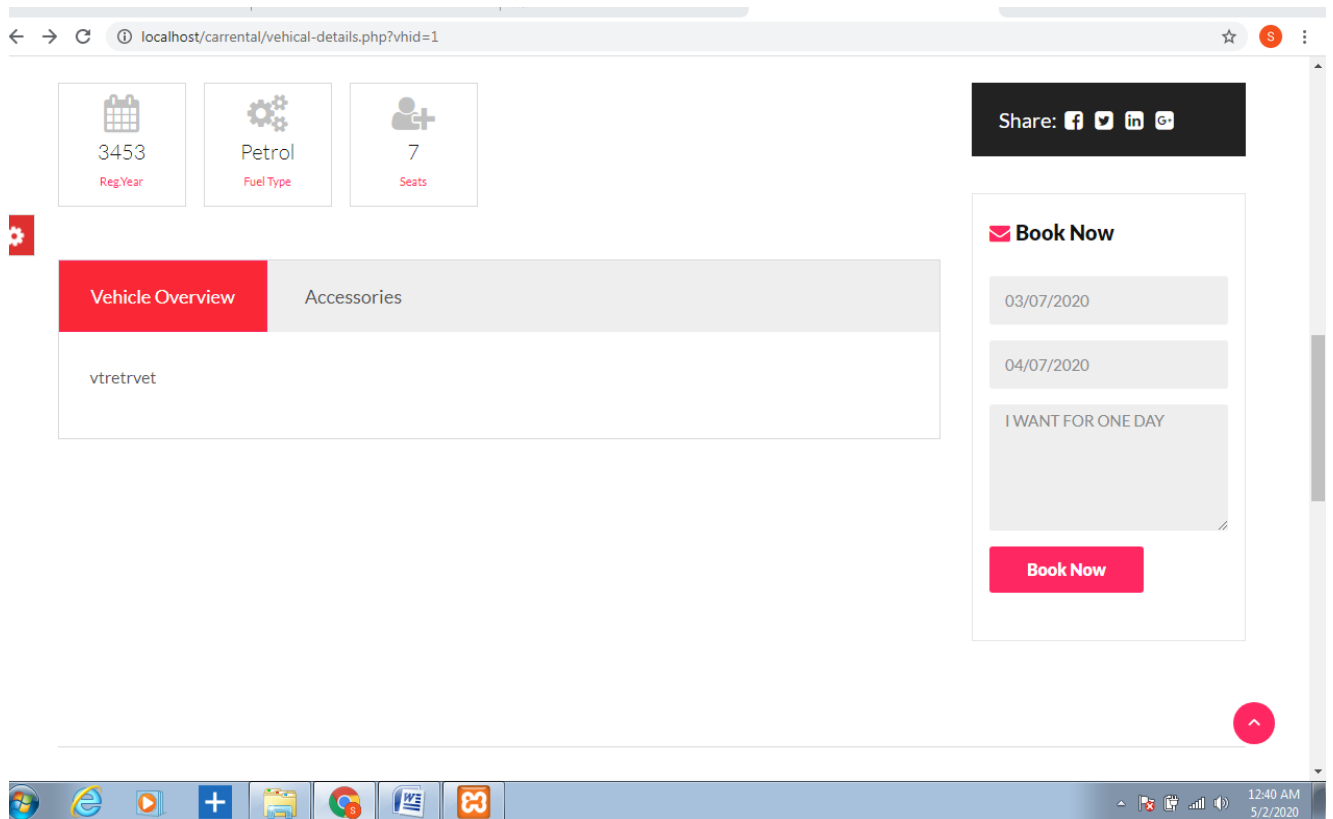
localhost/carrental/vehical-details.php?vhid=1

3453
Reg.Year

Petrol
Fuel Type

7
Seats

Share:

Book Now

Vehicle Overview

Accessories

vtretrvet

03/07/2020

04/07/2020

I WANT FOR ONE DAY

Book Now

12:40 AM
5/2/2020